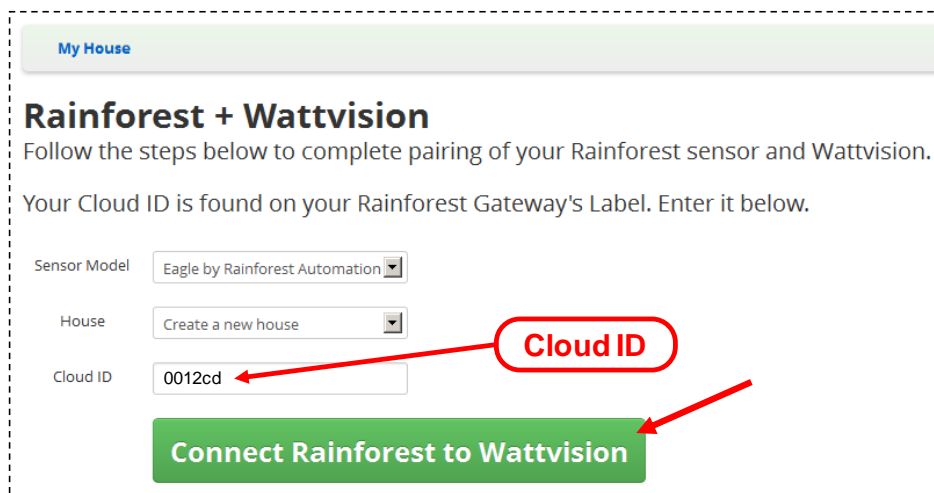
My House

Rainforest + Wattvision
Follow the steps below to complete pairing of your Rainforest sensor and Wattvision.

Your Cloud ID is found on your Rainforest Gateway's Label. Enter it below.

Sensor Model Eagle by Rainforest Automation

House Create a new house

Cloud ID 0012cd

Cloud ID

Connect Rainforest to Wattvision